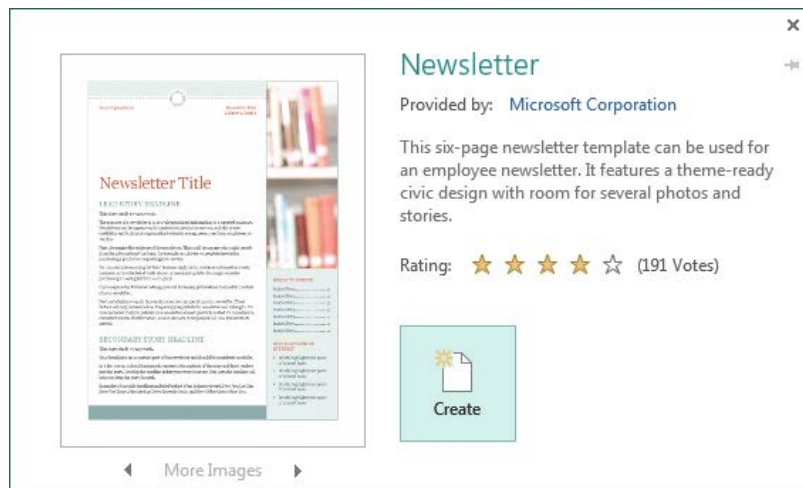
×

Newsletter Title

LEAD STORY HEADLINE

SECONDARY STORY HEADLINE

More Images

Newsletter

Provided by: Microsoft Corporation

This six-page newsletter template can be used for an employee newsletter. It features a theme-ready civic design with room for several photos and stories.

Rating: (191 Votes)

Create